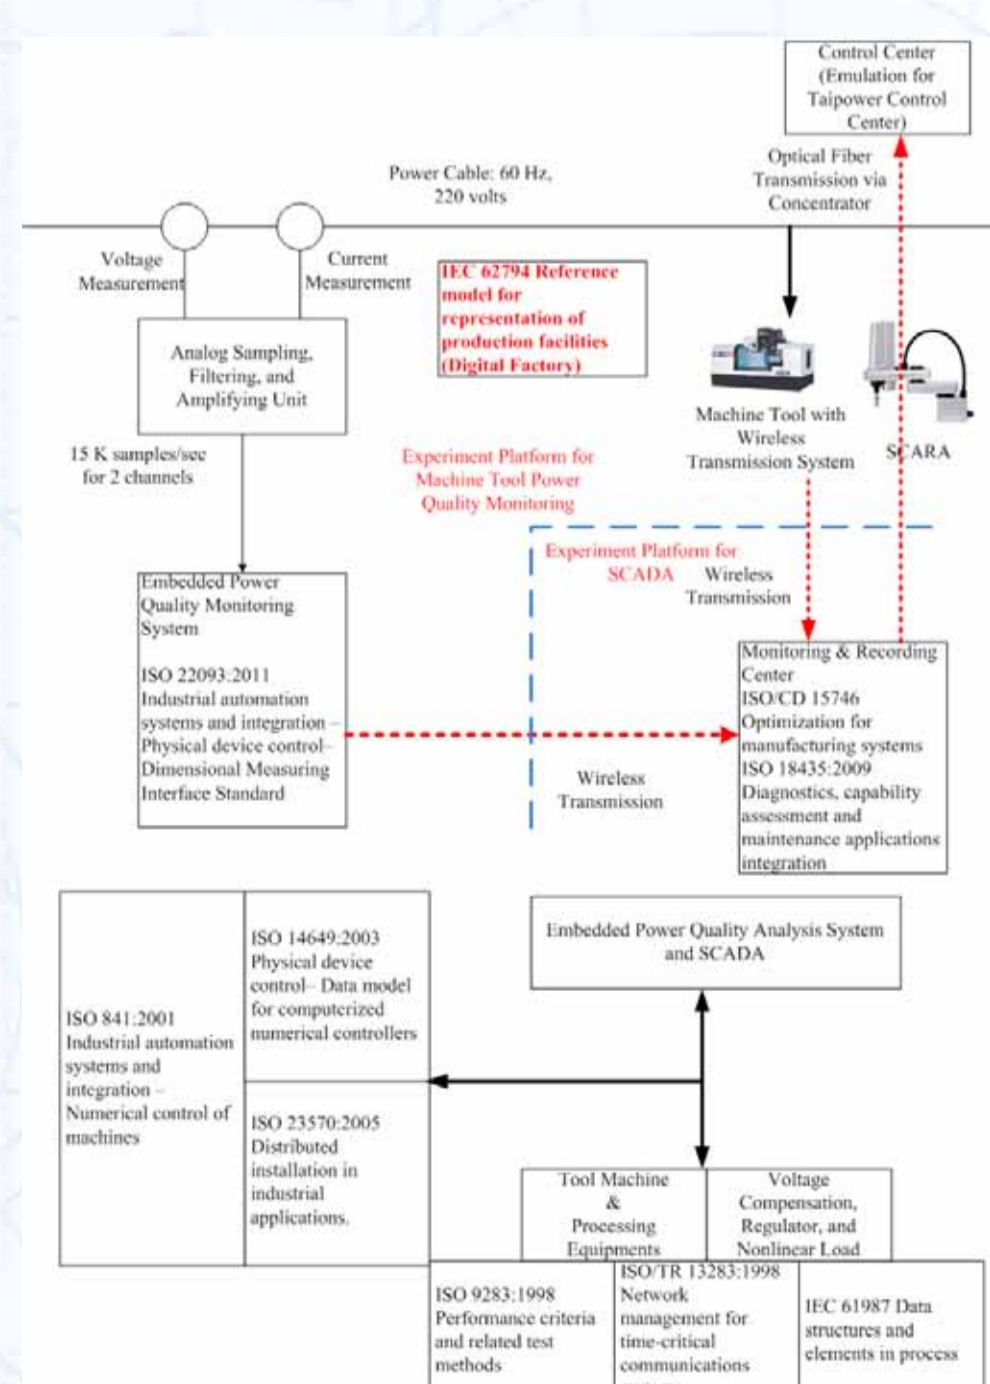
Control Center (Emulation for Taipower Control Center)

Power Cable: 60 Hz, 220 volts

Optical Fiber Transmission via Concentrator

Voltage Measurement

Current Measurement

IEC 62794 Reference model for representation of production facilities (Digital Factory)

Analog Sampling, Filtering, and Amplifying Unit

Machine Tool with Wireless Transmission System

SCARA

15 K samples/sec for 2 channels

Experiment Platform for Machine Tool Power Quality Monitoring

Experiment Platform for SCADA

Wireless Transmission

Embedded Power Quality Monitoring System

ISO 22093:2011 Industrial automation systems and integration – Physical device control– Dimensional Measuring Interface Standard

Monitoring & Recording Center
ISO/CD 15746 Optimization for manufacturing systems
ISO 18435:2009 Diagnostics, capability assessment and maintenance applications integration

Wireless Transmission

ISO 841:2001 Industrial automation systems and integration – Numerical control of machines

ISO 14649:2003 Physical device control– Data model for computerized numerical controllers

ISO 23570:2005 Distributed installation in industrial applications.

Embedded Power Quality Analysis System and SCADA

Tool Machine & Processing Equipments

Voltage Compensation, Regulator, and Nonlinear Load

ISO 9283:1998 Performance criteria and related test methods

ISO/TR 13283:1998 Network management for time-critical communications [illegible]

IEC 61987 Data structures and elements in process